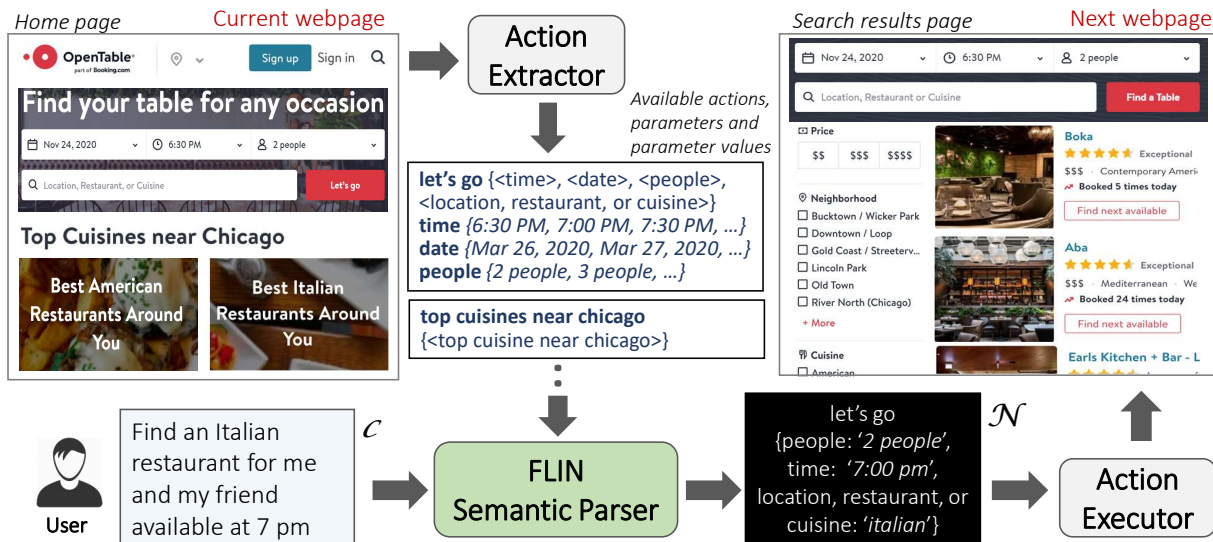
Home page

Current webpage

OpenTable part of Booking.com

Sign up

Sign in

Find your table for any occasion

Nov 24, 2020

6:30 PM

2 people

Location, Restaurant, or Cuisine

Let's go

Top Cuisines near Chicago

Best American Restaurants Around You

Best Italian Restaurants Around You

Action Extractor

Available actions, parameters and parameter values

let's go {<time>, <date>, <people>, <location, restaurant, or cuisine>}
time {6:30 PM, 7:00 PM, 7:30 PM, …}
date {Mar 26, 2020, Mar 27, 2020, …}
people {2 people, 3 people, …}

top cuisines near chicago
{<top cuisine near chicago>}

Search results page

Next webpage

Nov 24, 2020

6:30 PM

2 people

Location, Restaurant or Cuisine

Find a Table

Price

$$

$$$

$$$$

Neighborhood

Bucktown / Wicker Park

Downtown / Loop

Gold Coast / Streeterv...

Lincoln Park

Old Town

River North (Chicago)

+ More

Cuisine

American

Boka

Exceptional

$$$ · Contemporary Ameri

Booked 5 times today

Find next available

Aba

Exceptional

$$$ · Mediterranean · We

Booked 24 times today

Find next available

Earls Kitchen + Bar - L

User

Find an Italian restaurant for me and my friend available at 7 pm

$\mathcal{C}$

FLIN Semantic Parser

let's go {people: '2 people', time: '7:00 pm', location, restaurant, or cuisine: 'italian'}

$\mathcal{N}$

Action Executor